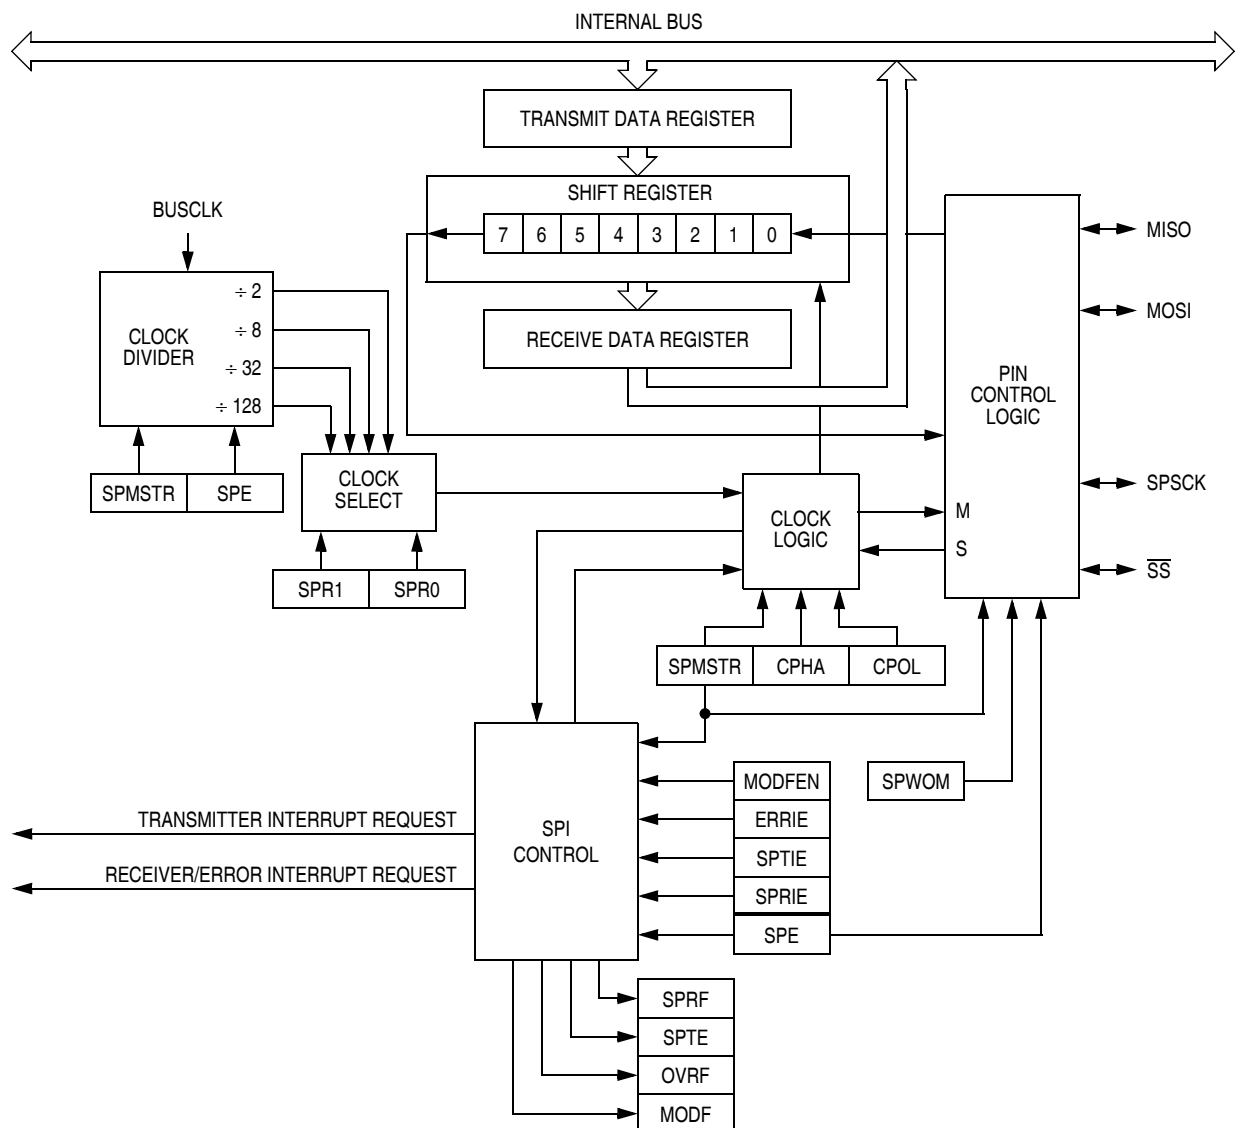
INTERNAL BUS

TRANSMIT DATA REGISTER

SHIFT REGISTER

| 7 | 6 | 5 | 4 | 3 | 2 | 1 | 0 |
|---|---|---|---|---|---|---|---|

RECEIVE DATA REGISTER

BUSCLK

CLOCK DIVIDER

$\div 2$

$\div 8$

$\div 32$

$\div 128$

SPMSTR SPE

CLOCK SELECT

SPR1 SPR0

CLOCK LOGIC

SPMSTR CPHA CPOL

PIN CONTROL LOGIC

M

S

MISO

MOSI

SPSCK

$\overline{SS}$

SPWOM

TRANSMITTER INTERRUPT REQUEST

RECEIVER/ERROR INTERRUPT REQUEST

SPI CONTROL

MODFEN

ERRIE

SPTIE

SPRIE

SPE

SPRF

SPTE

OVRF

MODF